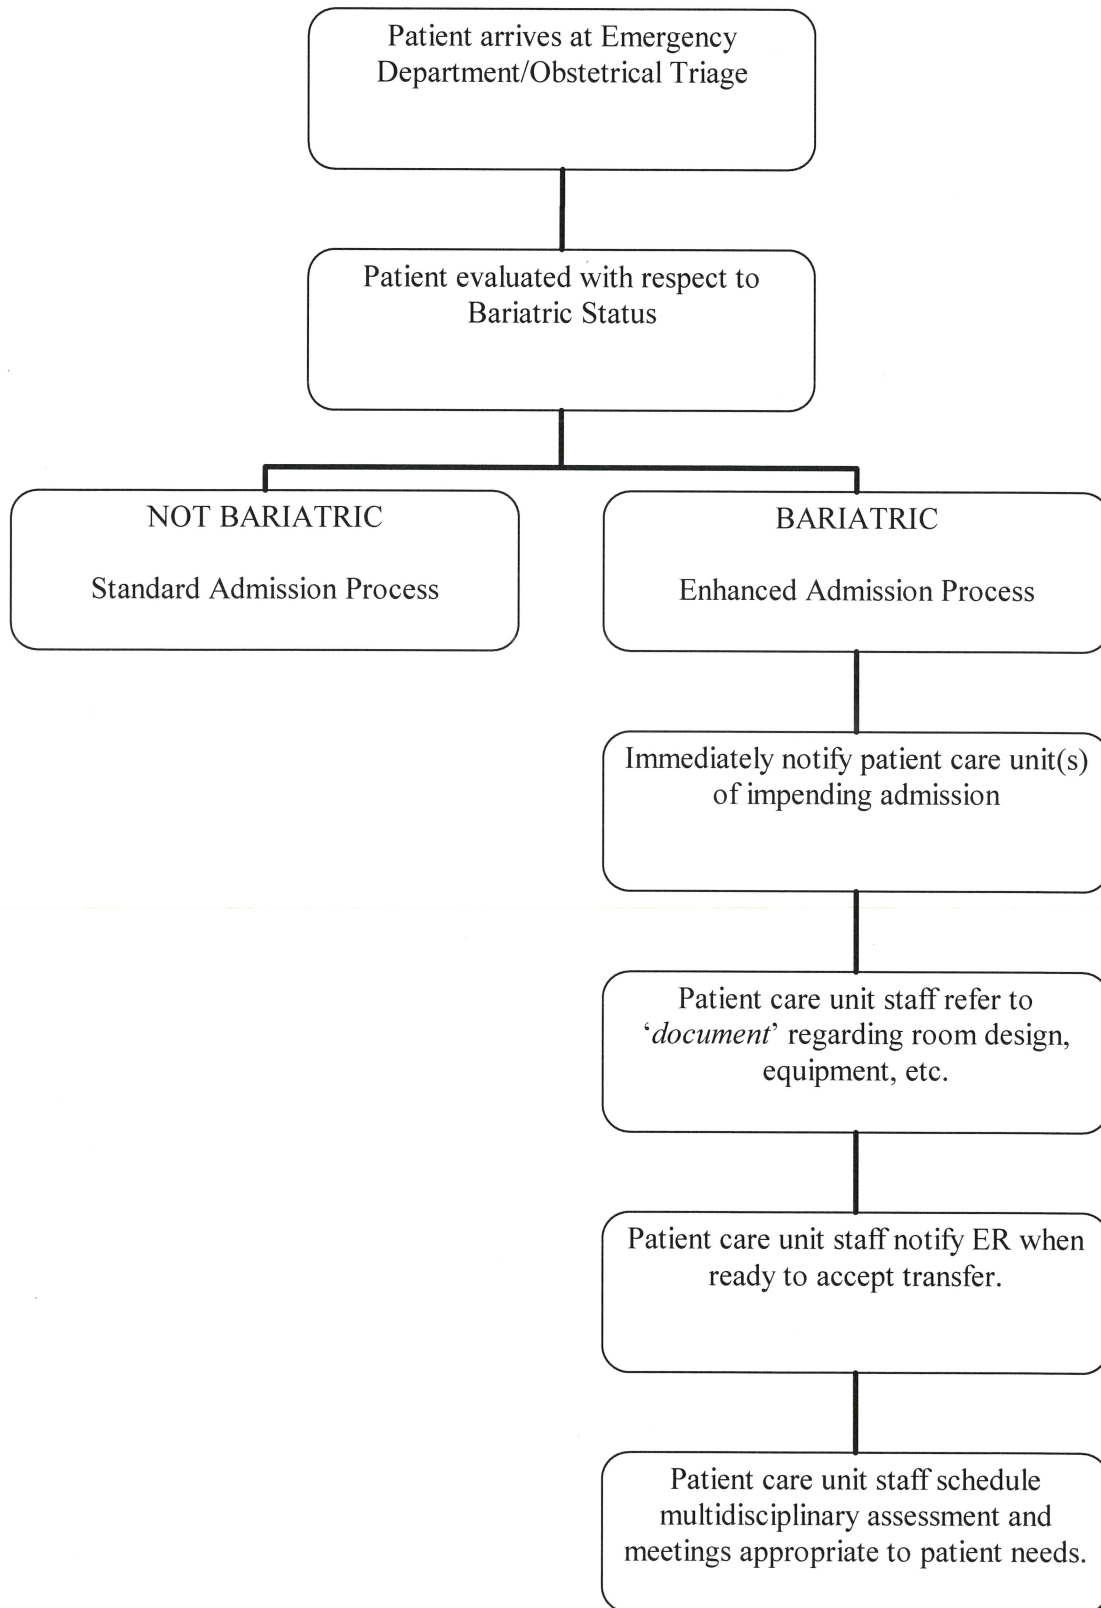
Patient arrives at Emergency Department/Obstetrical Triage

Patient evaluated with respect to Bariatric Status

NOT BARIATRIC

Standard Admission Process

BARIATRIC

Enhanced Admission Process

Immediately notify patient care unit(s) of impending admission

Patient care unit staff refer to '*document*' regarding room design, equipment, etc.

Patient care unit staff notify ER when ready to accept transfer.

Patient care unit staff schedule multidisciplinary assessment and meetings appropriate to patient needs.